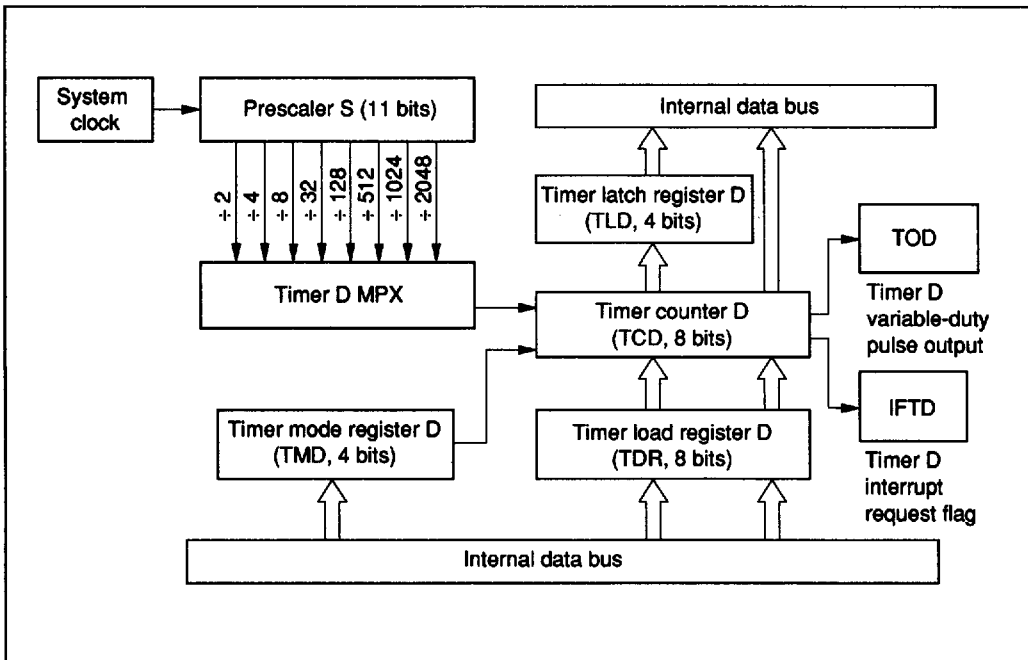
System clock

Prescaler S (11 bits)

÷2
÷4
÷8
÷32
÷128
÷512
÷1024
÷2048

Timer D MPX

Internal data bus

Timer latch register D (TLD, 4 bits)

Timer counter D (TCD, 8 bits)

TOD

Timer D variable-duty pulse output

IFTD

Timer D interrupt request flag

Timer mode register D (TMD, 4 bits)

Timer load register D (TDR, 8 bits)

Internal data bus